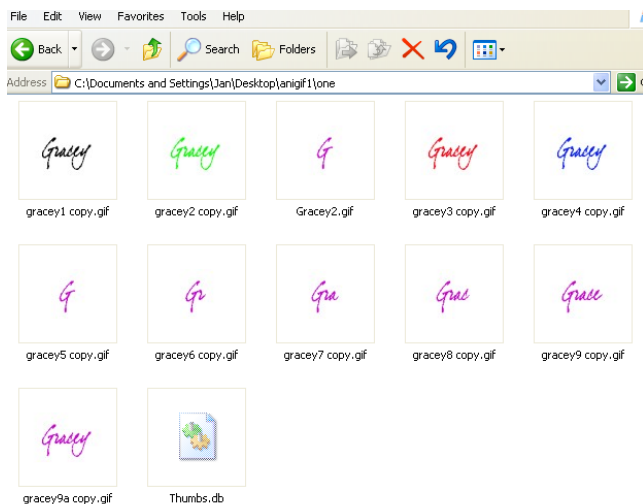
File Edit View Favorites Tools Help

Back Search Folders

Address C:\Documents and Settings\Jan\Desktop\anigif1\one

Gracey
gracey1 copy.gif

Gracey
gracey2 copy.gif

G
Gracey2.gif

Gracey
gracey3 copy.gif

Gracey
gracey4 copy.gif

G
gracey5 copy.gif

Gr
gracey6 copy.gif

Gra
gracey7 copy.gif

Grac
gracey8 copy.gif

Grace
gracey9 copy.gif

Gracey
gracey9a copy.gif

Thumbs.db